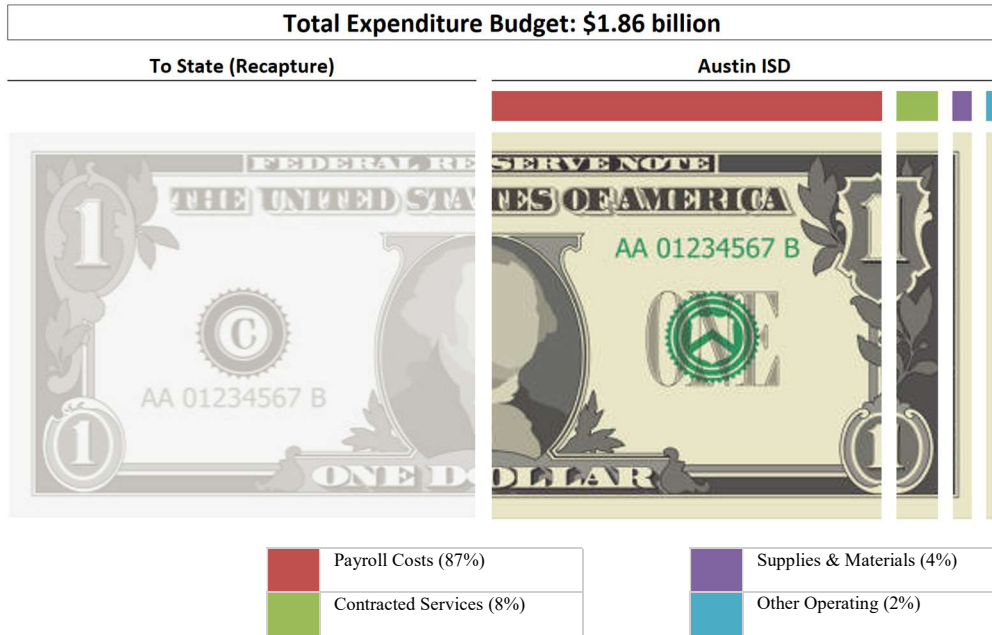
Total Expenditure Budget: $1.86 billion

To State (Recapture)

Austin ISD

FEDERAL RESERVE NOTE

THE UNITED STATES OF AMERICA

AA 01234567 B

1

C

AA 01234567 B

ONE

ONE DOLLAR

1

| | Payroll Costs (87%) |
|---|---|
| | Contracted Services (8%) |

| | Supplies & Materials (4%) |
|---|---|
| | Other Operating (2%) |